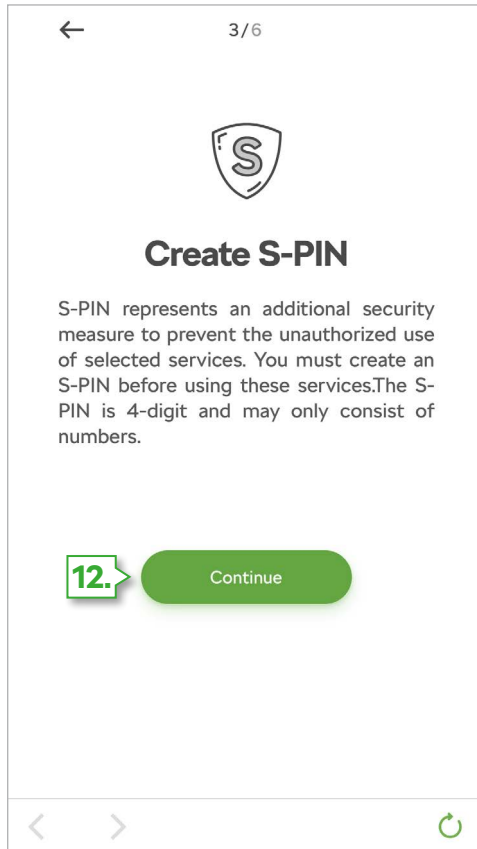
3/6

S

Create S-PIN

S-PIN represents an additional security measure to prevent the unauthorized use of selected services. You must create an S-PIN before using these services.The S-PIN is 4-digit and may only consist of numbers.

12.

Continue